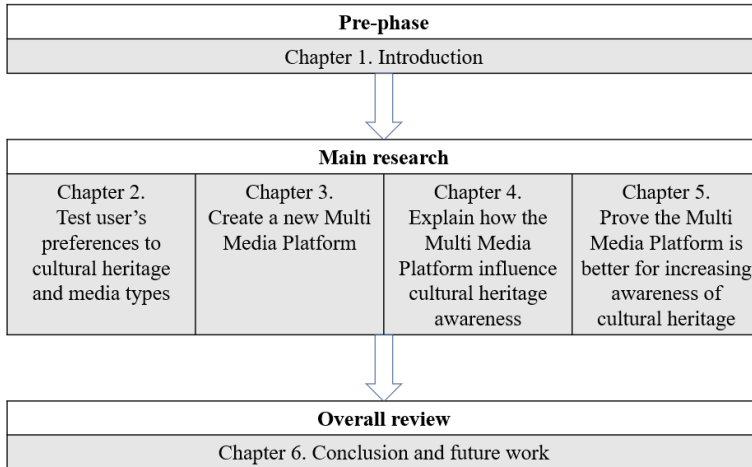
Pre-phase

Chapter 1. Introduction

Main research

| Chapter 2. Test user's preferences to cultural heritage and media types | Chapter 3. Create a new Multi Media Platform | Chapter 4. Explain how the Multi Media Platform influence cultural heritage awareness | Chapter 5. Prove the Multi Media Platform is better for increasing awareness of cultural heritage |
|---|---|---|---|

Overall review

Chapter 6. Conclusion and future work